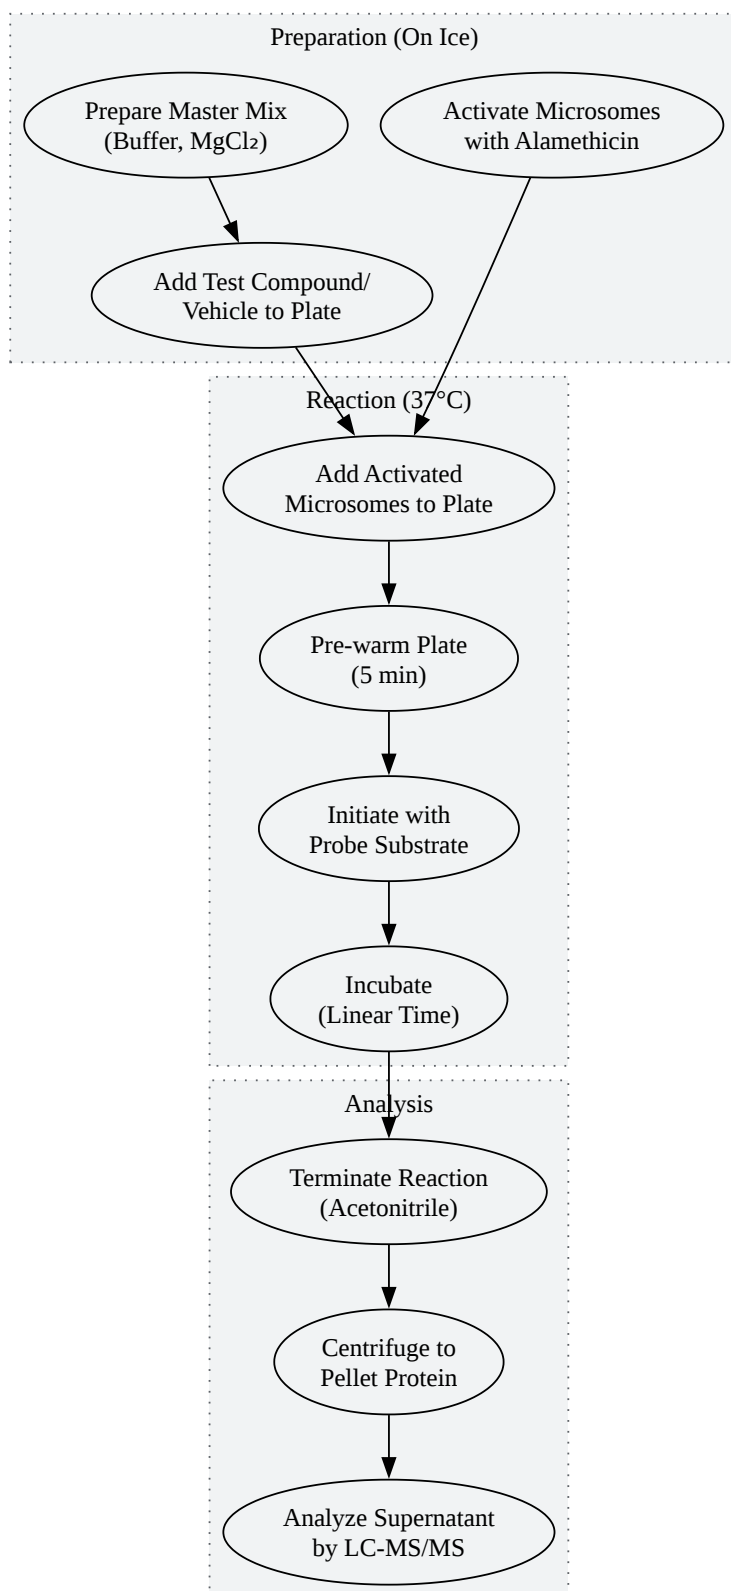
Preparation (On Ice)

Prepare Master Mix (Buffer, $MgCl_2$)

Activate Microsomes with Alamethicin

Add Test Compound/ Vehicle to Plate

Reaction (37°C)

Add Activated Microsomes to Plate

Pre-warm Plate (5 min)

Initiate with Probe Substrate

Incubate (Linear Time)

Analysis

Terminate Reaction (Acetonitrile)

Centrifuge to Pellet Protein

Analyze Supernatant by LC-MS/MS